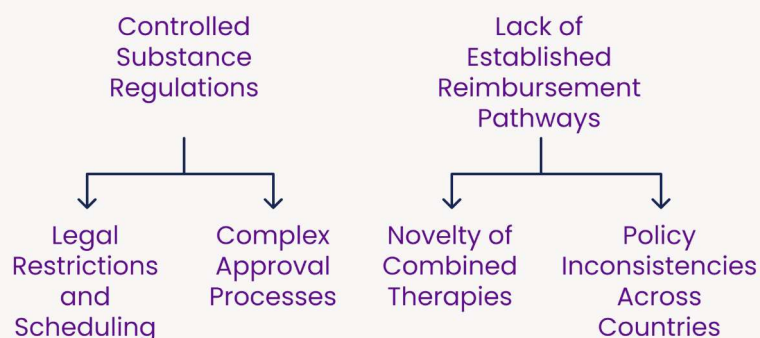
Controlled Substance Regulations

Legal Restrictions and Scheduling

Complex Approval Processes

Lack of Established Reimbursement Pathways

Novelty of Combined Therapies

Policy Inconsistencies Across Countries